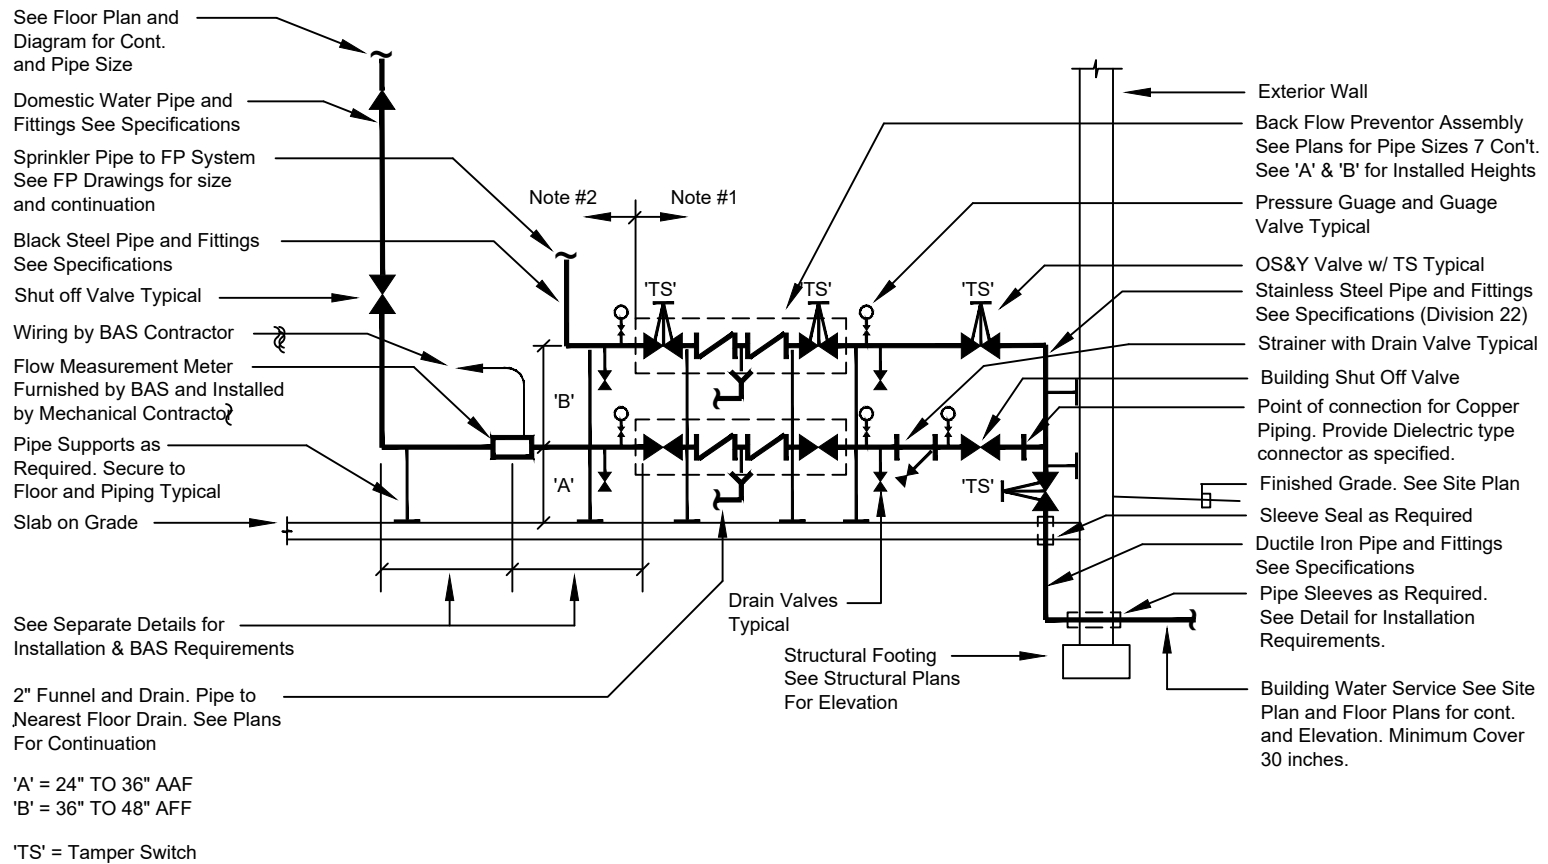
See Floor Plan and Diagram for Cont. and Pipe Size

Domestic Water Pipe and Fittings See Specifications

Sprinkler Pipe to FP System See FP Drawings for size and continuation

Black Steel Pipe and Fittings See Specifications

Shut off Valve Typical

Wiring by BAS Contractor

Flow Measurement Meter Furnished by BAS and Installed by Mechanical Contractor

Pipe Supports as Required. Secure to Floor and Piping Typical

Slab on Grade

See Separate Details for Installation & BAS Requirements

2" Funnel and Drain. Pipe to Nearest Floor Drain. See Plans For Continuation

'A' = 24" TO 36" AAF
'B' = 36" TO 48" AFF

'TS' = Tamper Switch

Note #2

Note #1

'TS'

'TS'

'TS'

'TS'

'B'

'A'

Drain Valves Typical

Structural Footing See Structural Plans For Elevation

Exterior Wall

Back Flow Preventor Assembly See Plans for Pipe Sizes 7 Con't. See 'A' & 'B' for Installed Heights

Pressure Guage and Guage Valve Typical

OS&Y Valve w/ TS Typical

Stainless Steel Pipe and Fittings See Specifications (Division 22)

Strainer with Drain Valve Typical

Building Shut Off Valve

Point of connection for Copper Piping. Provide Dielectric type connector as specified.

Finished Grade. See Site Plan

Sleeve Seal as Required

Ductile Iron Pipe and Fittings See Specifications

Pipe Sleeves as Required. See Detail for Installation Requirements.

Building Water Service See Site Plan and Floor Plans for cont. and Elevation. Minimum Cover 30 inches.